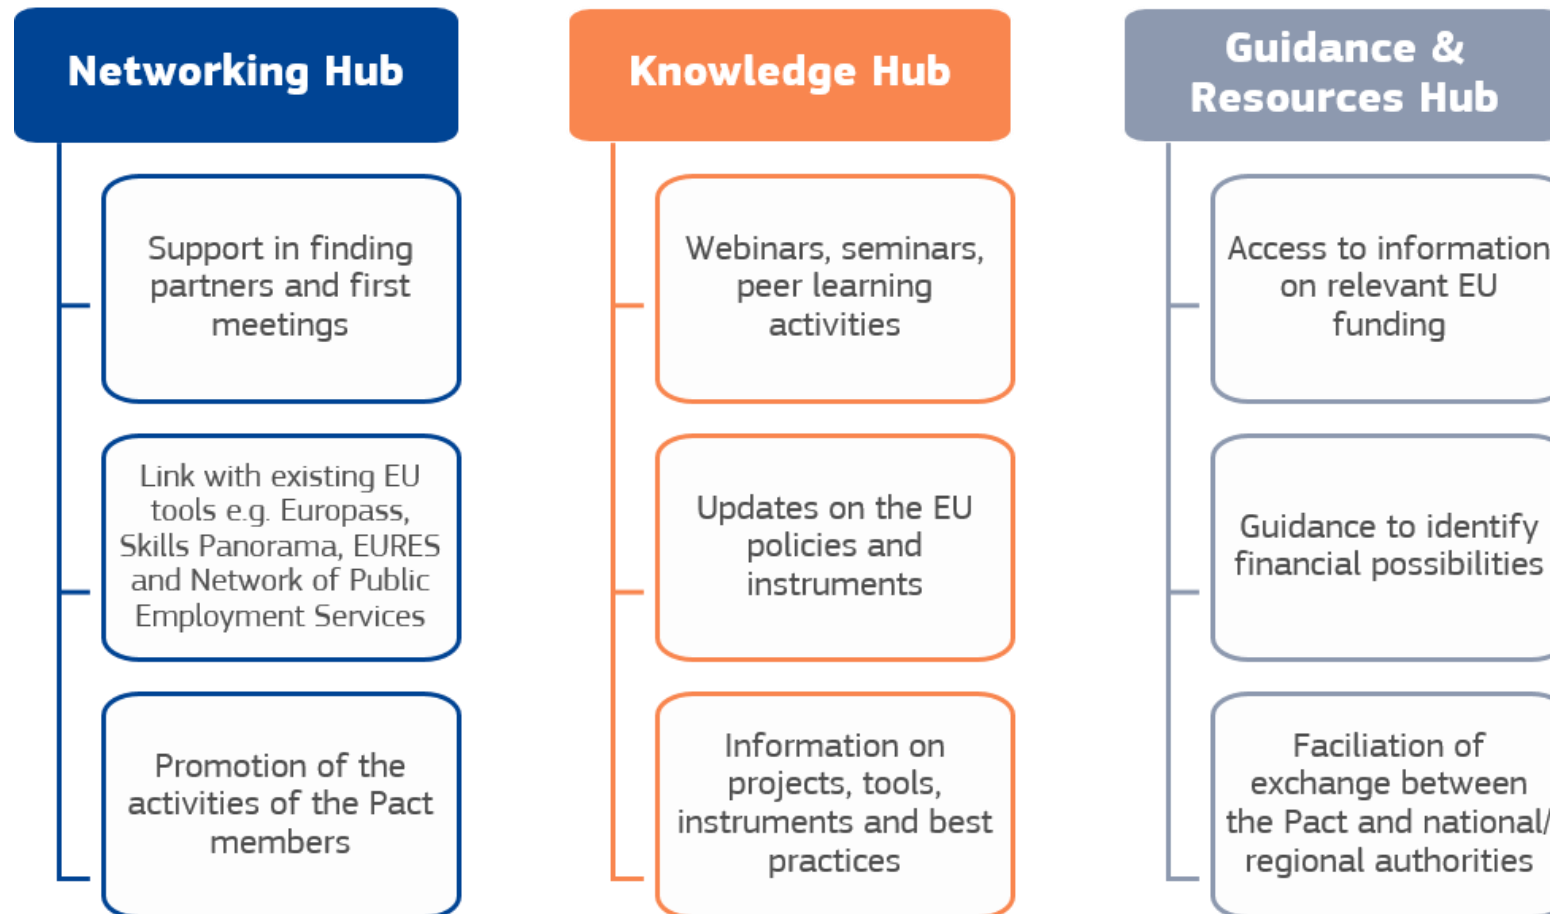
Networking Hub

Support in finding partners and first meetings

Link with existing EU tools e.g. Europass, Skills Panorama, EURES and Network of Public Employment Services

Promotion of the activities of the Pact members

Knowledge Hub

Webinars, seminars, peer learning activities

Updates on the EU policies and instruments

Information on projects, tools, instruments and best practices

Guidance & Resources Hub

Access to information on relevant EU funding

Guidance to identify financial possibilities

Faciliation of exchange between the Pact and national/ regional authorities